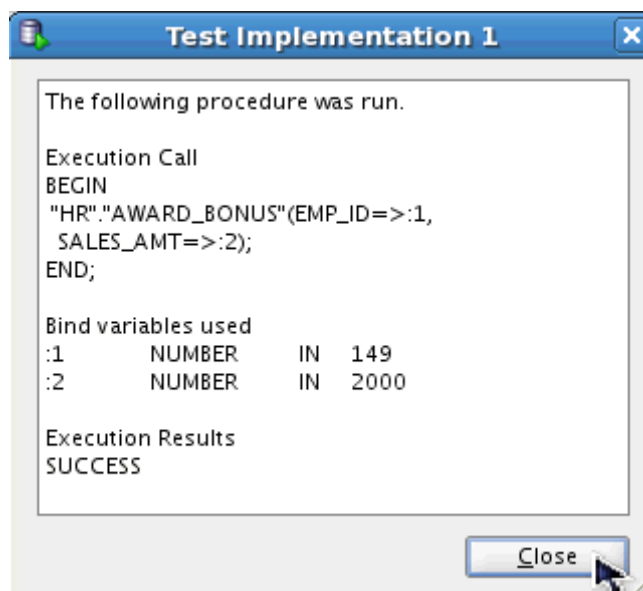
Test Implementation 1

The following procedure was run.

Execution Call
BEGIN
"HR"."AWARD_BONUS"(EMP_ID=>:1,
SALES_AMT=>:2);
END;

Bind variables used
:1 NUMBER IN 149
:2 NUMBER IN 2000

Execution Results
SUCCESS

Close